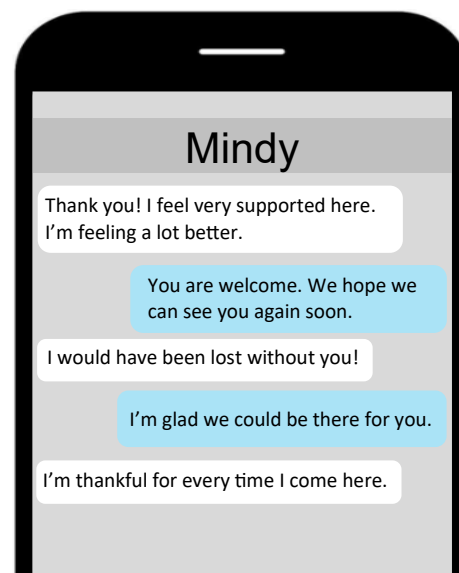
Mindy

Thank you! I feel very supported here. I’m feeling a lot better.

You are welcome. We hope we can see you again soon.

I would have been lost without you!

I’m glad we could be there for you.

I’m thankful for every time I come here.